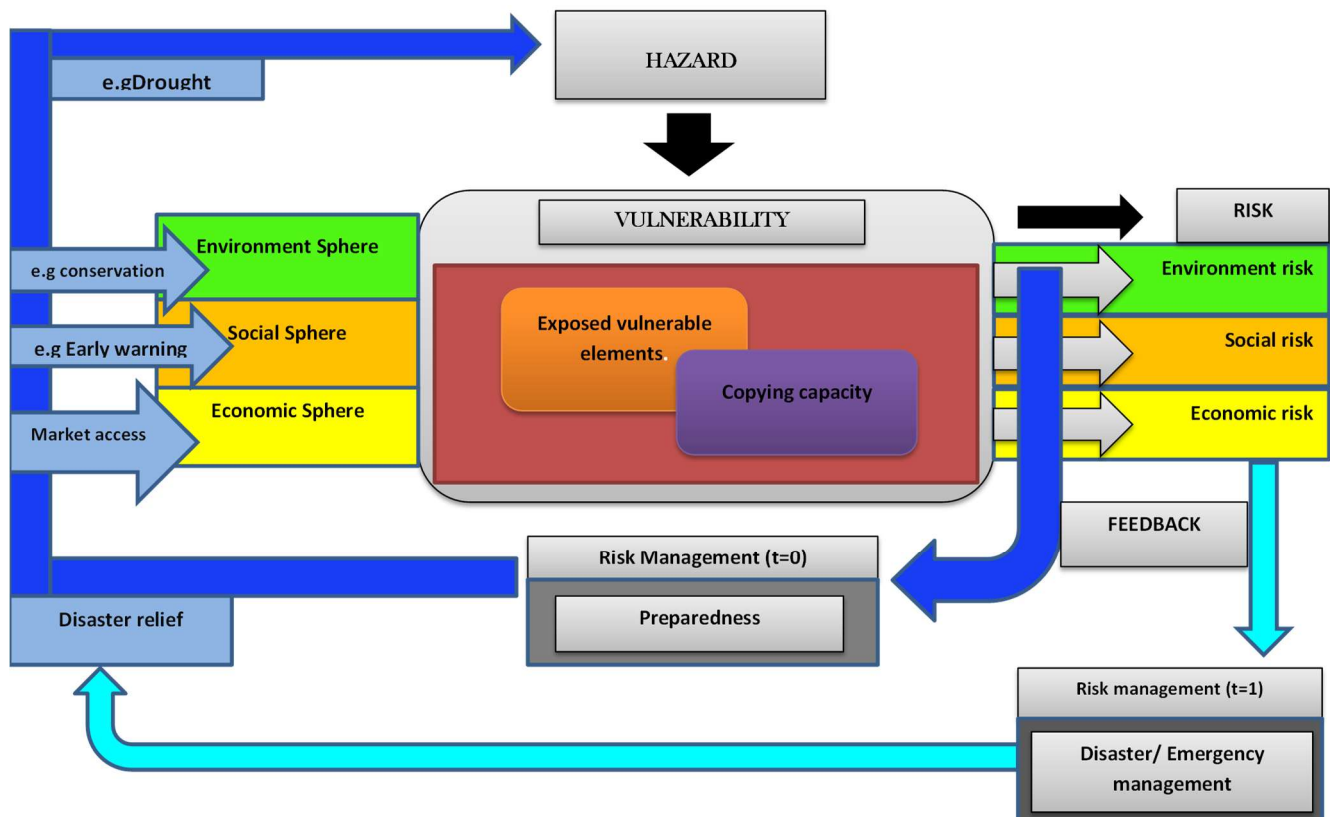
e.gDrought

HAZARD

VULNERABILITY

RISK

Environment Sphere

e.g conservation

Social Sphere

e.g Early warning

Economic Sphere

Market access

Exposed vulnerable elements.

Copying capacity

Environment risk

Social risk

Economic risk

FEEDBACK

Risk Management (t=0)

Preparedness

Disaster relief

Risk management (t=1)

Disaster/ Emergency management